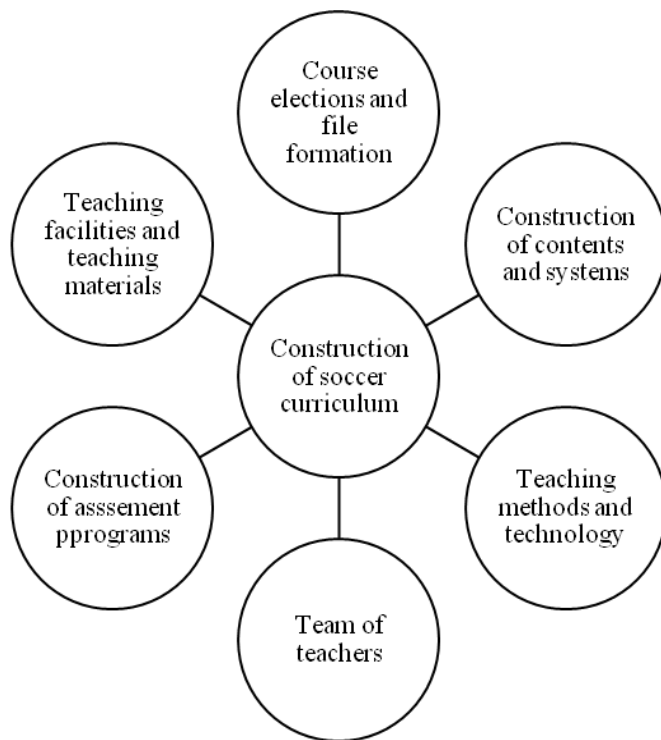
Course elections and file formation

Teaching facilities and teaching materials

Construction of contents and systems

Construction of soccer curriculum

Construction of asssement pprograms

Teaching methods and technology

Team of teachers